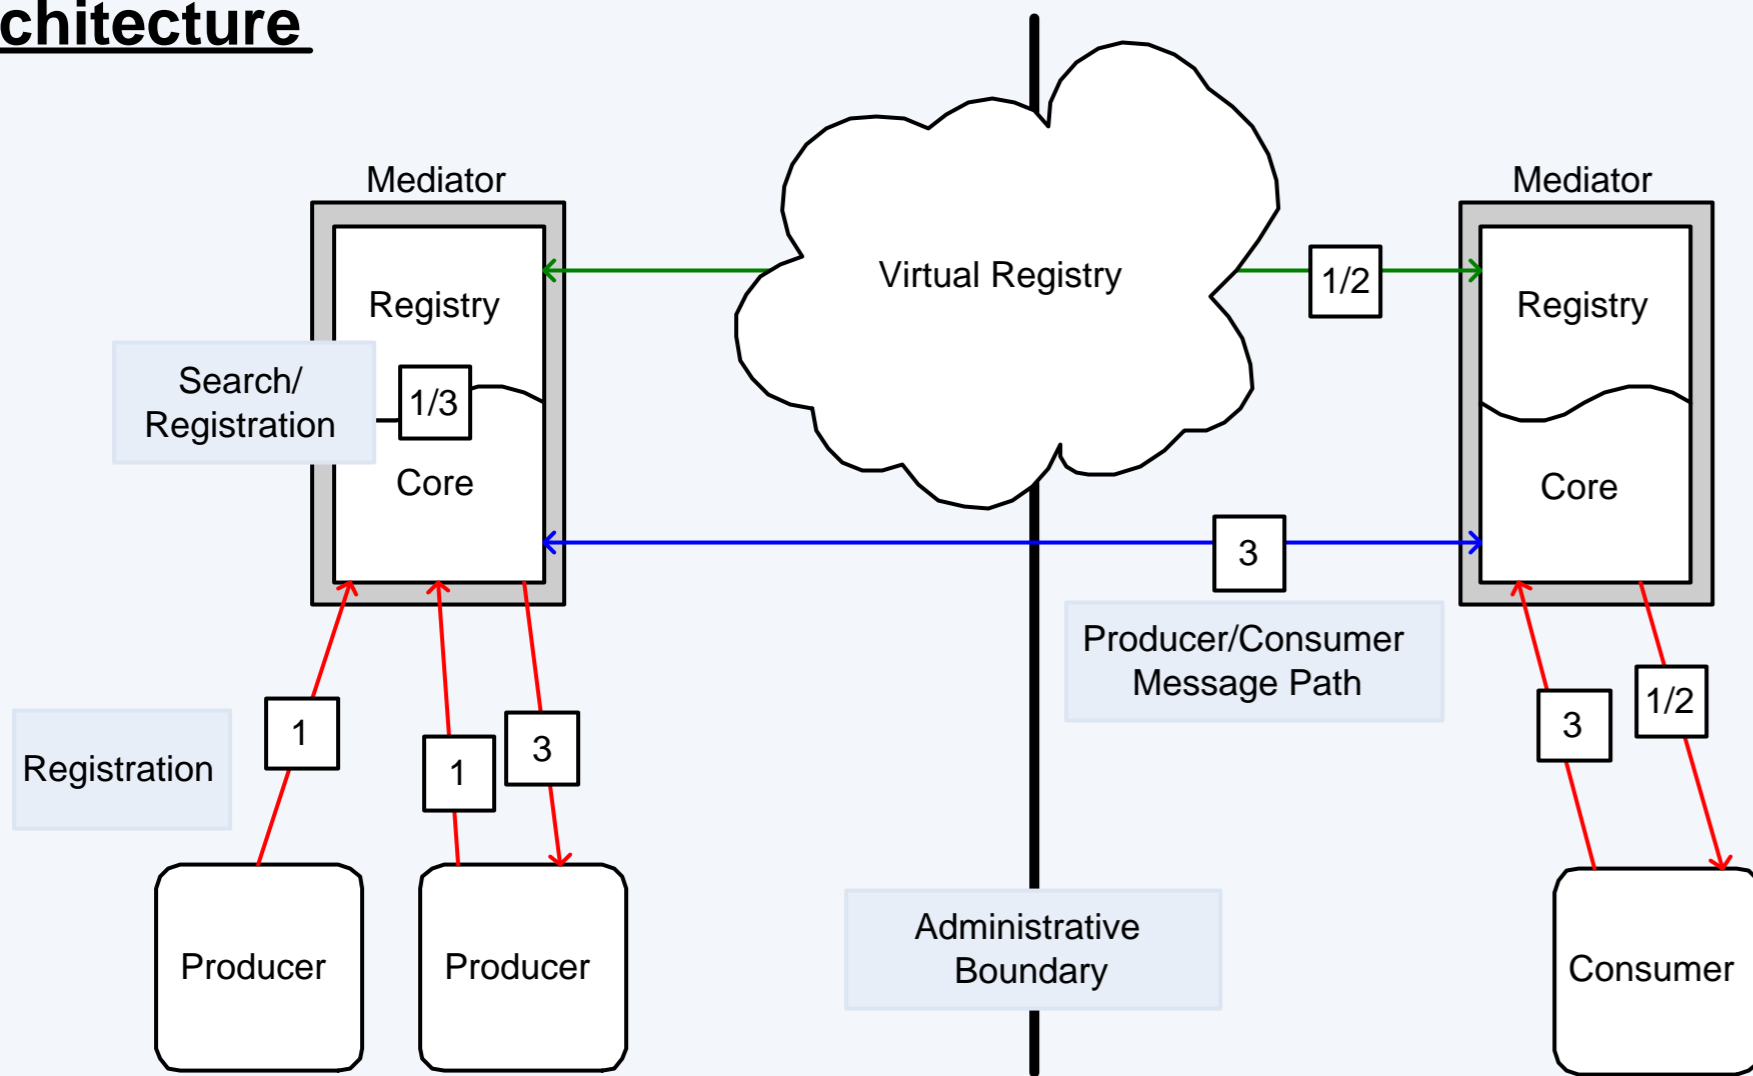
chitecture

Mediator

Registry

Search/
Registration

1/3

Core

Virtual Registry

1/2

Mediator

Registry

Core

3

Producer/Consumer
Message Path

Registration

1

1

3

3

1/2

Producer

Producer

Administrative
Boundary

Consumer